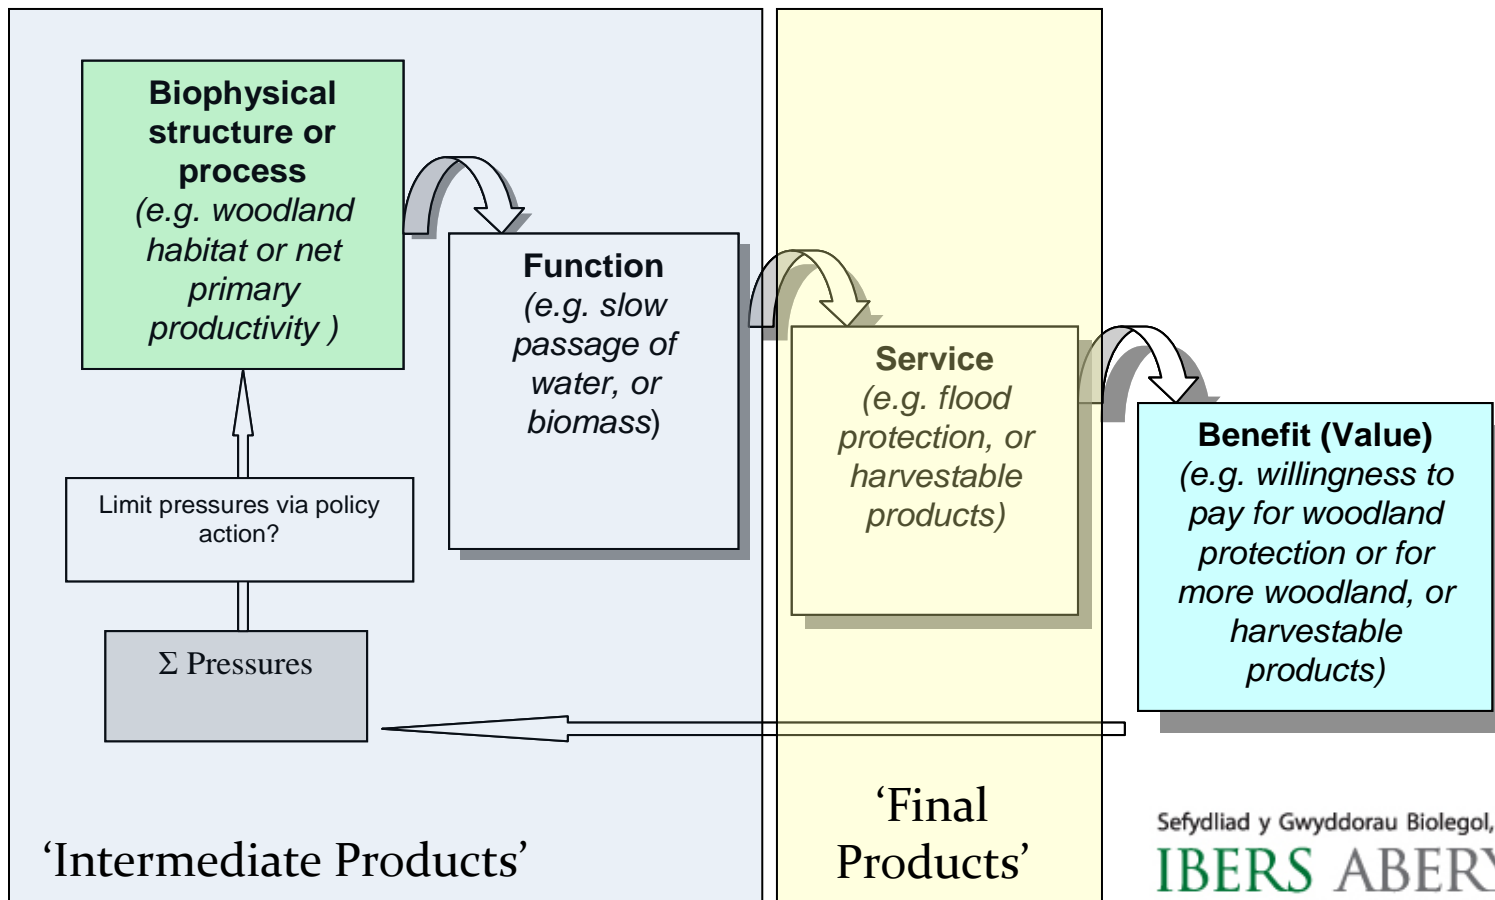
**Biophysical structure or process**
*(e.g. woodland habitat or net primary productivity )*

**Function**
*(e.g. slow passage of water, or biomass)*

**Service**
*(e.g. flood protection, or harvestable products)*

**Benefit (Value)**
*(e.g. willingness to pay for woodland protection or for more woodland, or harvestable products)*

Limit pressures via policy action?

$\Sigma$ Pressures

'Intermediate Products'

'Final Products'

Sefydliad y Gwyddorau Biolegol,

IBERS ABER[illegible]